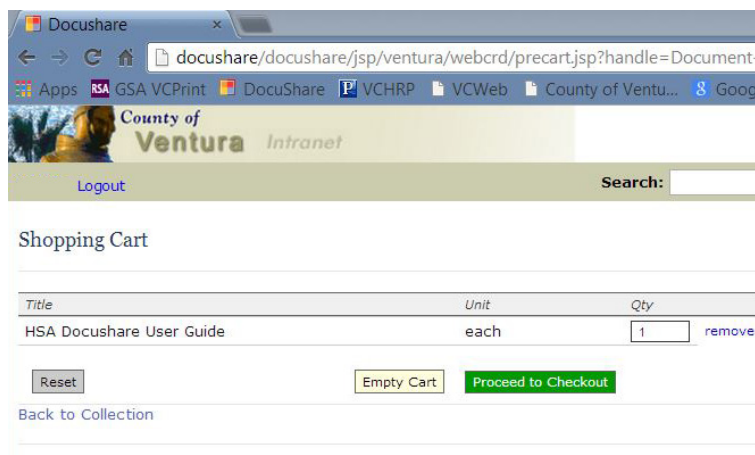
Docushare ×

docushare/docushare/jsp/ventura/webcrd/precart.jsp?handle=Document-

Apps GSA VCPrint DocuShare VCHRP VCWeb County of Ventu... Goog

County of Ventura Intranet

Logout

Search:

Shopping Cart

| Title | Unit | Qty | |
|---|---|---|---|
| HSA Docushare User Guide | each | 1 | remove |

Reset Empty Cart Proceed to Checkout

Back to Collection